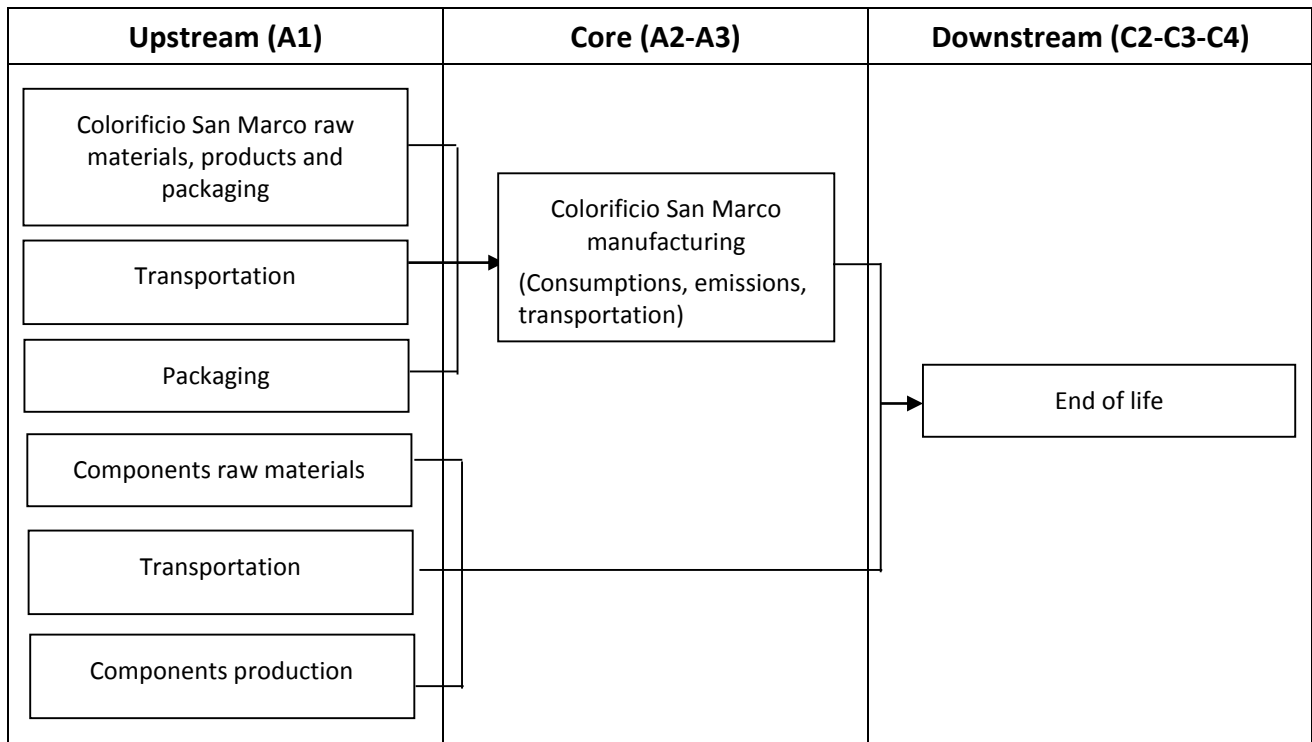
Upstream (A1)

Core (A2-A3)

Downstream (C2-C3-C4)

Colorificio San Marco raw materials, products and packaging

Transportation

Packaging

Components raw materials

Transportation

Components production

Colorificio San Marco manufacturing

(Consumptions, emissions, transportation)

End of life